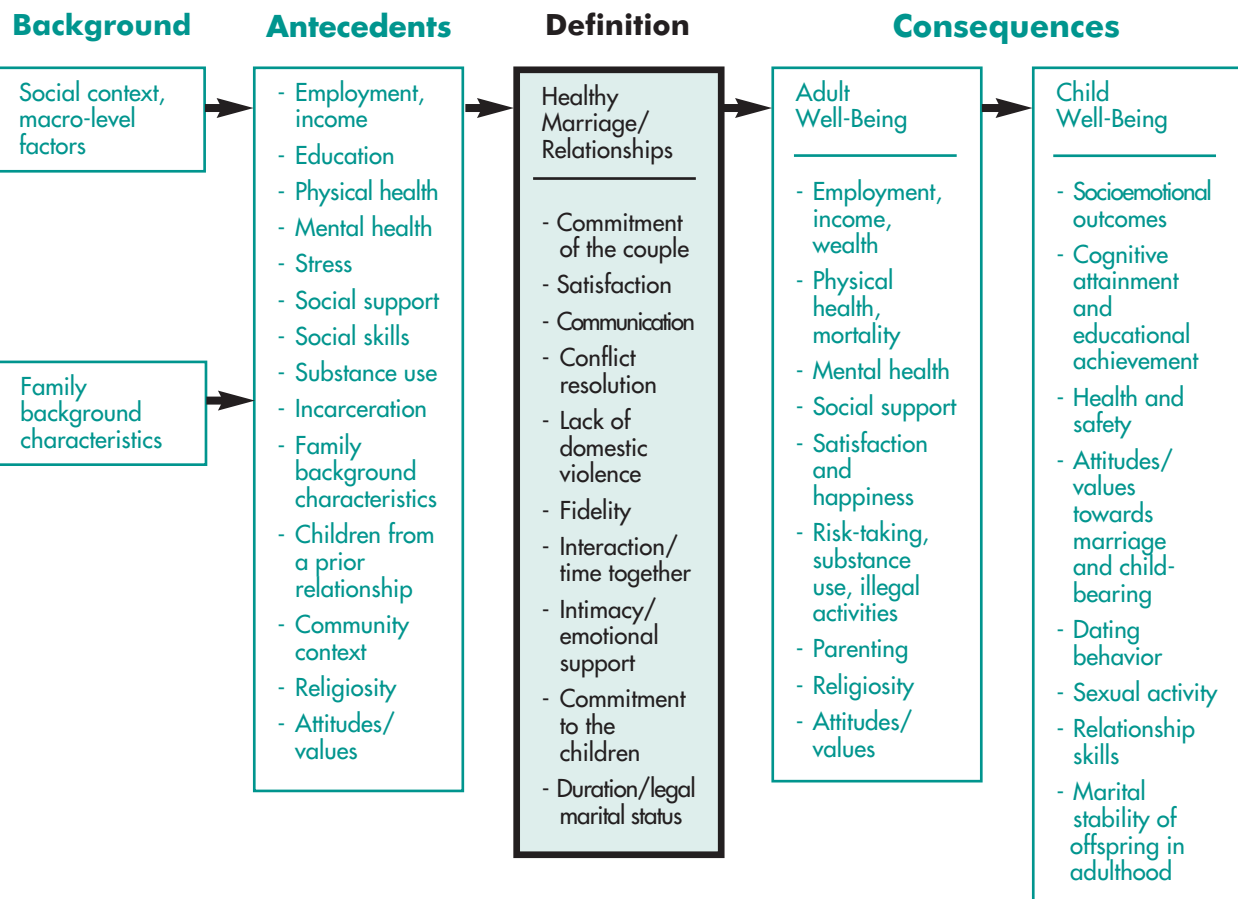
Background

Social context, macro-level factors

Family background characteristics

Antecedents

- Employment, income
- Education
- Physical health
- Mental health
- Stress
- Social support
- Social skills
- Substance use
- Incarceration
- Family background characteristics
- Children from a prior relationship
- Community context
- Religiosity
- Attitudes/ values

Definition

Healthy Marriage/ Relationships

- Commitment of the couple
- Satisfaction
- Communication
- Conflict resolution
- Lack of domestic violence
- Fidelity
- Interaction/ time together
- Intimacy/ emotional support
- Commitment to the children
- Duration/legal marital status

Consequences

Adult Well-Being

- Employment, income, wealth
- Physical health, mortality
- Mental health
- Social support
- Satisfaction and happiness
- Risk-taking, substance use, illegal activities
- Parenting
- Religiosity
- Attitudes/ values

Child Well-Being

- Socioemotional outcomes
- Cognitive attainment and educational achievement
- Health and safety
- Attitudes/ values towards marriage and child-bearing
- Dating behavior
- Sexual activity
- Relationship skills
- Marital stability of offspring in adulthood